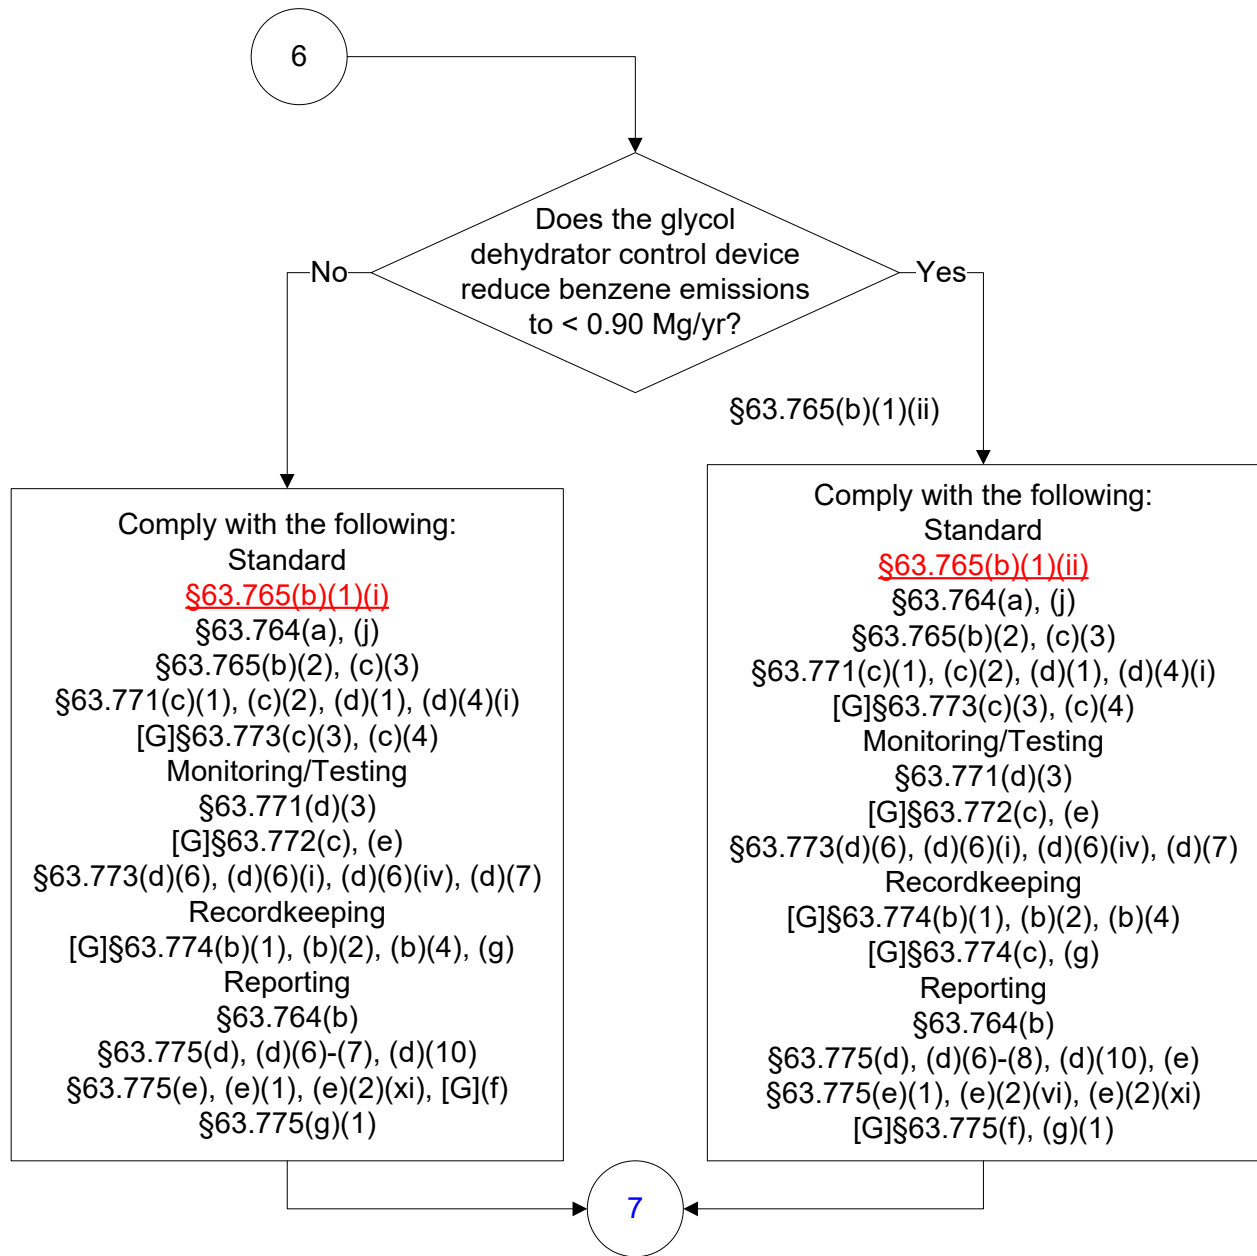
6

Does the glycol dehydrator control device reduce benzene emissions to < 0.90 Mg/yr?

No

Yes

§63.765(b)(1)(ii)

Comply with the following:
Standard
§63.765(b)(1)(i)
§63.764(a), (j)
§63.765(b)(2), (c)(3)
§63.771(c)(1), (c)(2), (d)(1), (d)(4)(i)
[G]§63.773(c)(3), (c)(4)
Monitoring/Testing
§63.771(d)(3)
[G]§63.772(c), (e)
§63.773(d)(6), (d)(6)(i), (d)(6)(iv), (d)(7)
Recordkeeping
[G]§63.774(b)(1), (b)(2), (b)(4), (g)
Reporting
§63.764(b)
§63.775(d), (d)(6)-(7), (d)(10)
§63.775(e), (e)(1), (e)(2)(xi), [G](f)
§63.775(g)(1)

Comply with the following:
Standard
§63.765(b)(1)(ii)
§63.764(a), (j)
§63.765(b)(2), (c)(3)
§63.771(c)(1), (c)(2), (d)(1), (d)(4)(i)
[G]§63.773(c)(3), (c)(4)
Monitoring/Testing
§63.771(d)(3)
[G]§63.772(c), (e)
§63.773(d)(6), (d)(6)(i), (d)(6)(iv), (d)(7)
Recordkeeping
[G]§63.774(b)(1), (b)(2), (b)(4)
[G]§63.774(c), (g)
Reporting
§63.764(b)
§63.775(d), (d)(6)-(8), (d)(10), (e)
§63.775(e)(1), (e)(2)(vi), (e)(2)(xi)
[G]§63.775(f), (g)(1)

7